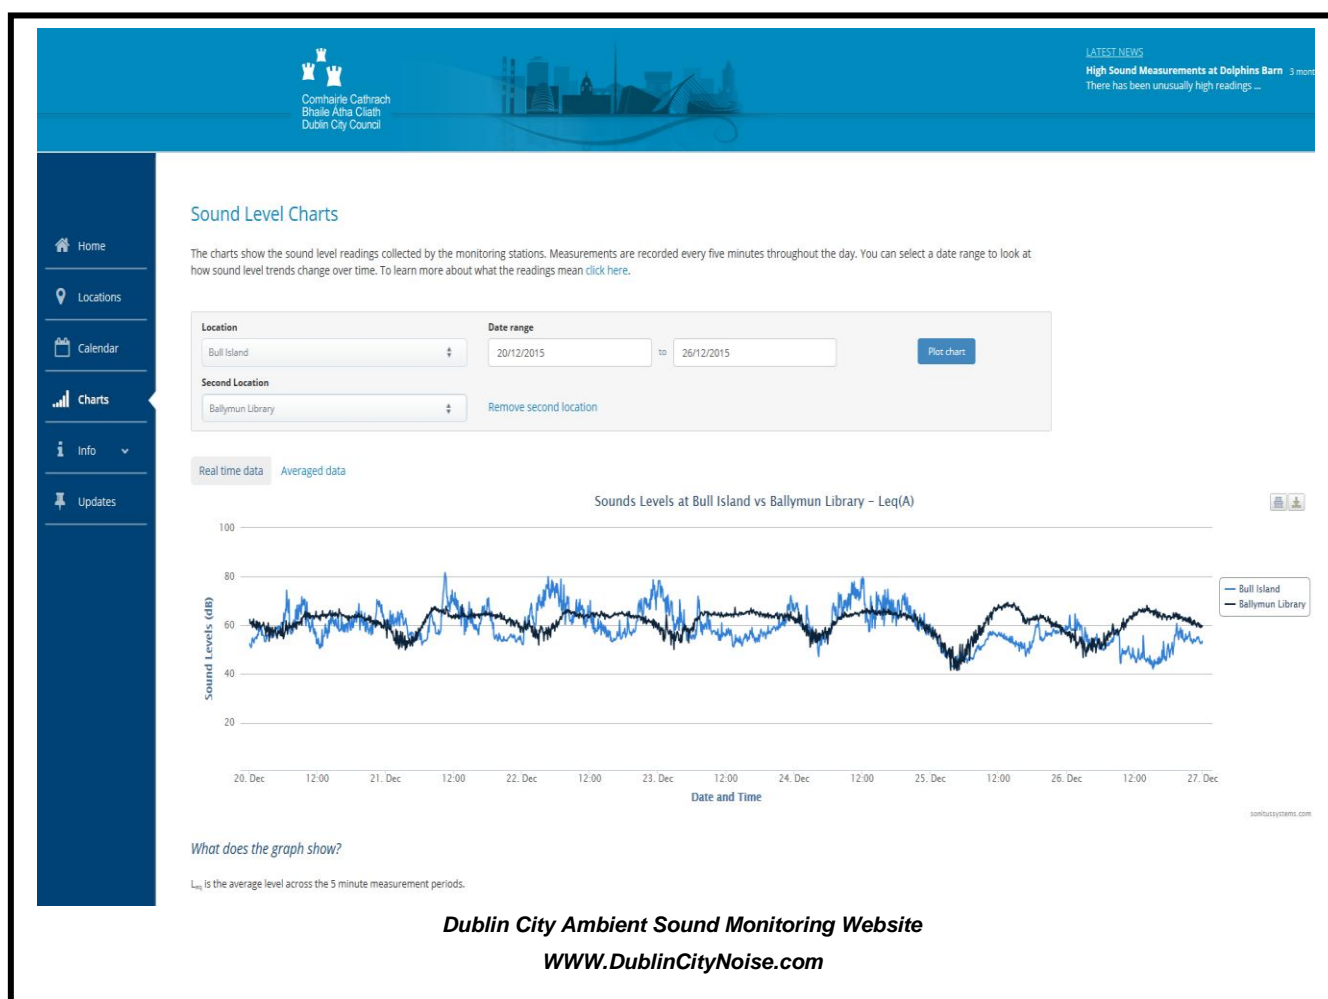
Comhairle Cathrach Bhaile Átha Cliath Dublin City Council

LATEST NEWS
High Sound Measurements at Dolphins Barn 3 mont
There has been unusually high readings ...

Home
Locations
Calendar
Charts
Info
Updates

Sound Level Charts

The charts show the sound level readings collected by the monitoring stations. Measurements are recorded every five minutes throughout the day. You can select a date range to look at how sound level trends change over time. To learn more about what the readings mean click here.

Location
Bull Island
Date range
20/12/2015 to 26/12/2015
Plot chart
Second Location
Ballymun Library
Remove second location

Real time data Averaged data

Sounds Levels at Bull Island vs Ballymun Library – Leq(A)

100
80
60
40
20
Sound Levels (dB)

20. Dec 12:00 21. Dec 12:00 22. Dec 12:00 23. Dec 12:00 24. Dec 12:00 25. Dec 12:00 26. Dec 12:00 27. Dec
Date and Time

Bull Island
Ballymun Library

sonitussystems.com

What does the graph show?

$L_{eq}$ is the average level across the 5 minute measurement periods.

Dublin City Ambient Sound Monitoring Website
WWW.DublinCityNoise.com